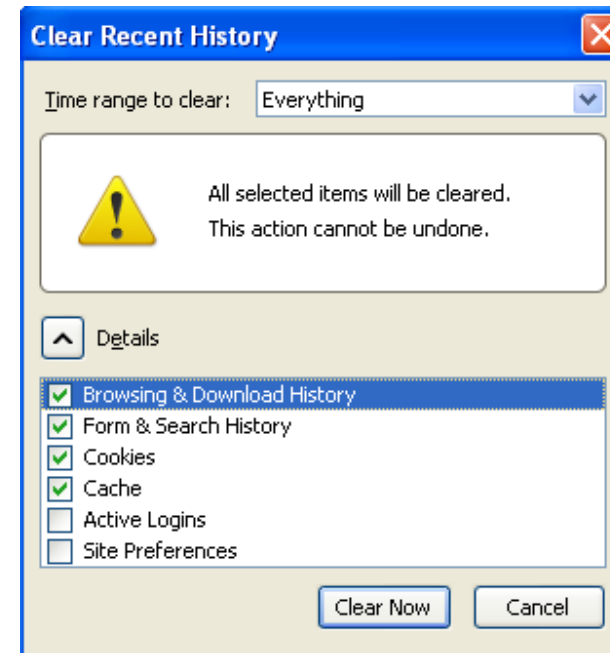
Clear Recent History

Time range to clear: Everything

All selected items will be cleared.
This action cannot be undone.

Details

Browsing & Download History
Form & Search History
Cookies
Cache
Active Logins
Site Preferences

Clear Now
Cancel